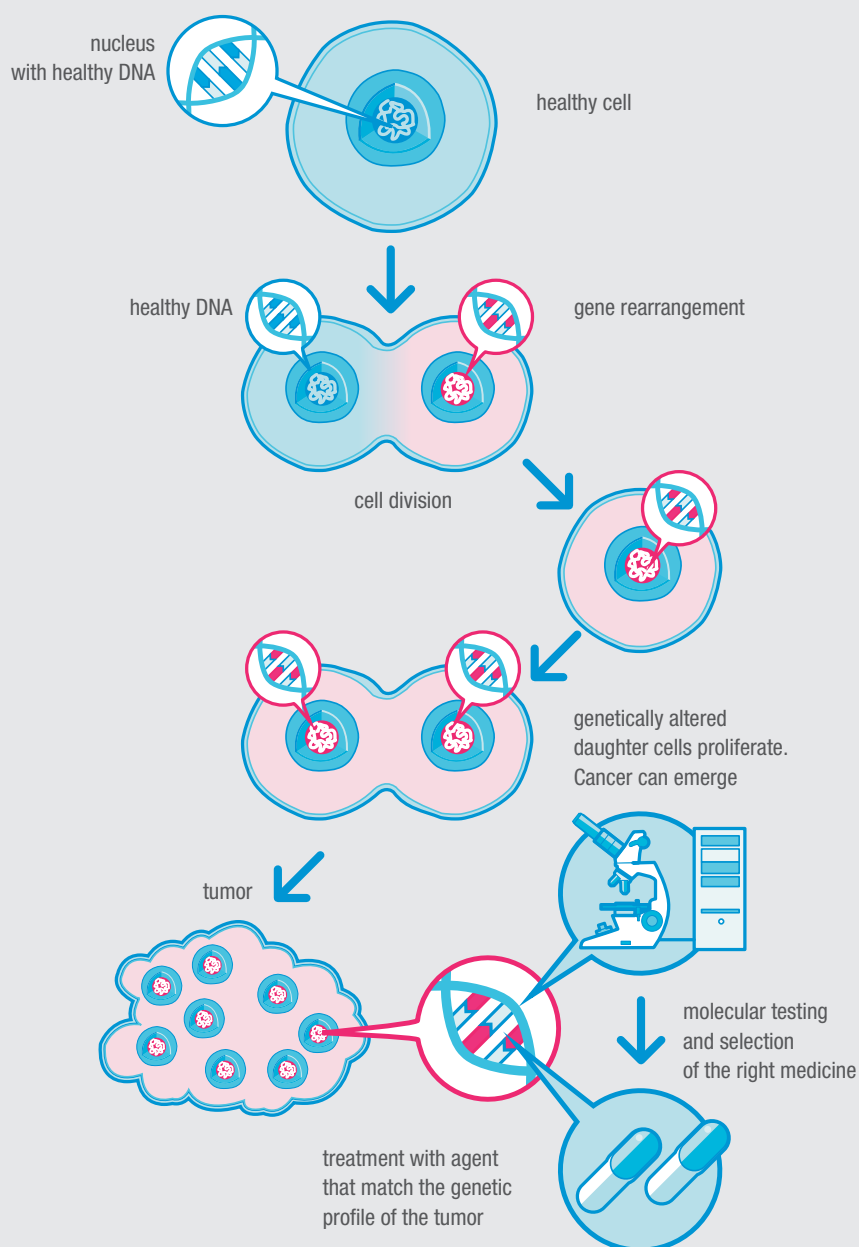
nucleus
with healthy DNA

healthy cell

healthy DNA

gene rearrangement

cell division

genetically altered
daughter cells proliferate.
Cancer can emerge

tumor

molecular testing
and selection
of the right medicine

treatment with agent
that match the genetic
profile of the tumor